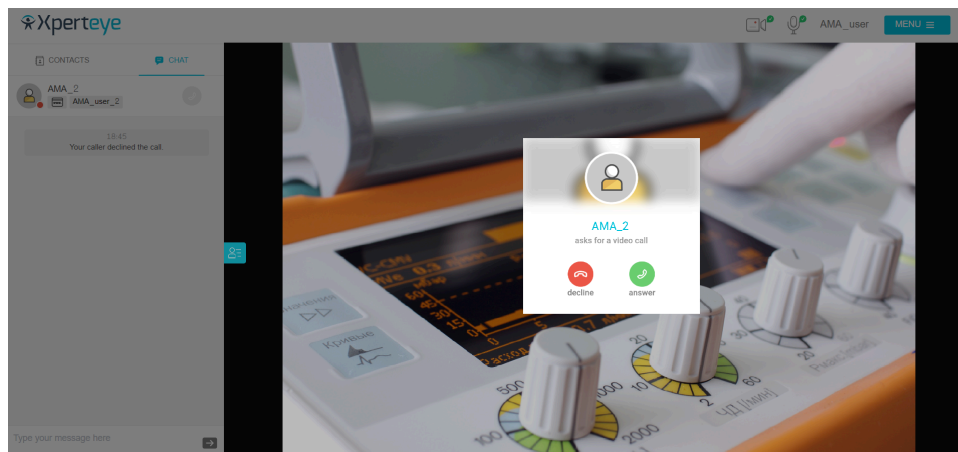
Xperteye

AMA_user MENU

CONTACTS CHAT

AMA_2
AMA_user_2

18:45
Your caller declined the call.

Type your message here

AMA_2
asks for a video call

decline answer

Кривые

500
100
2000
20
10
2
60
ЧД (/мин)
15
10
0
Рабочий
Расход